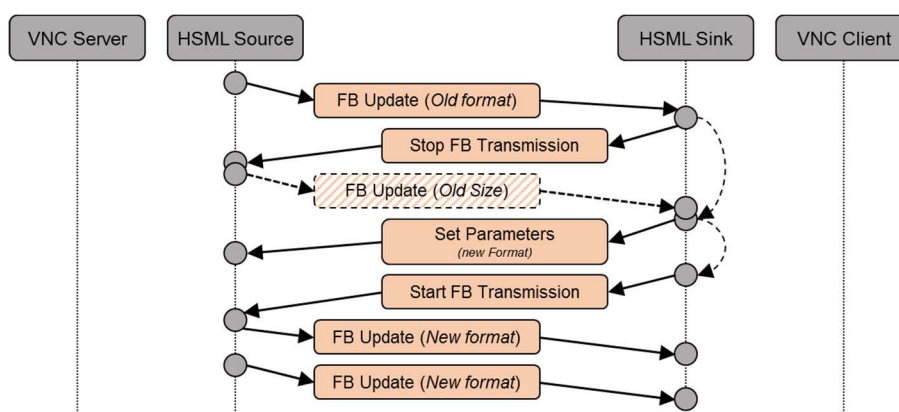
VNC Server

HSML Source

HSML Sink

VNC Client

FB Update (*Old format*)

Stop FB Transmission

FB Update (*Old Size*)

Set Parameters
(*new Format*)

Start FB Transmission

FB Update (*New format*)

FB Update (*New format*)